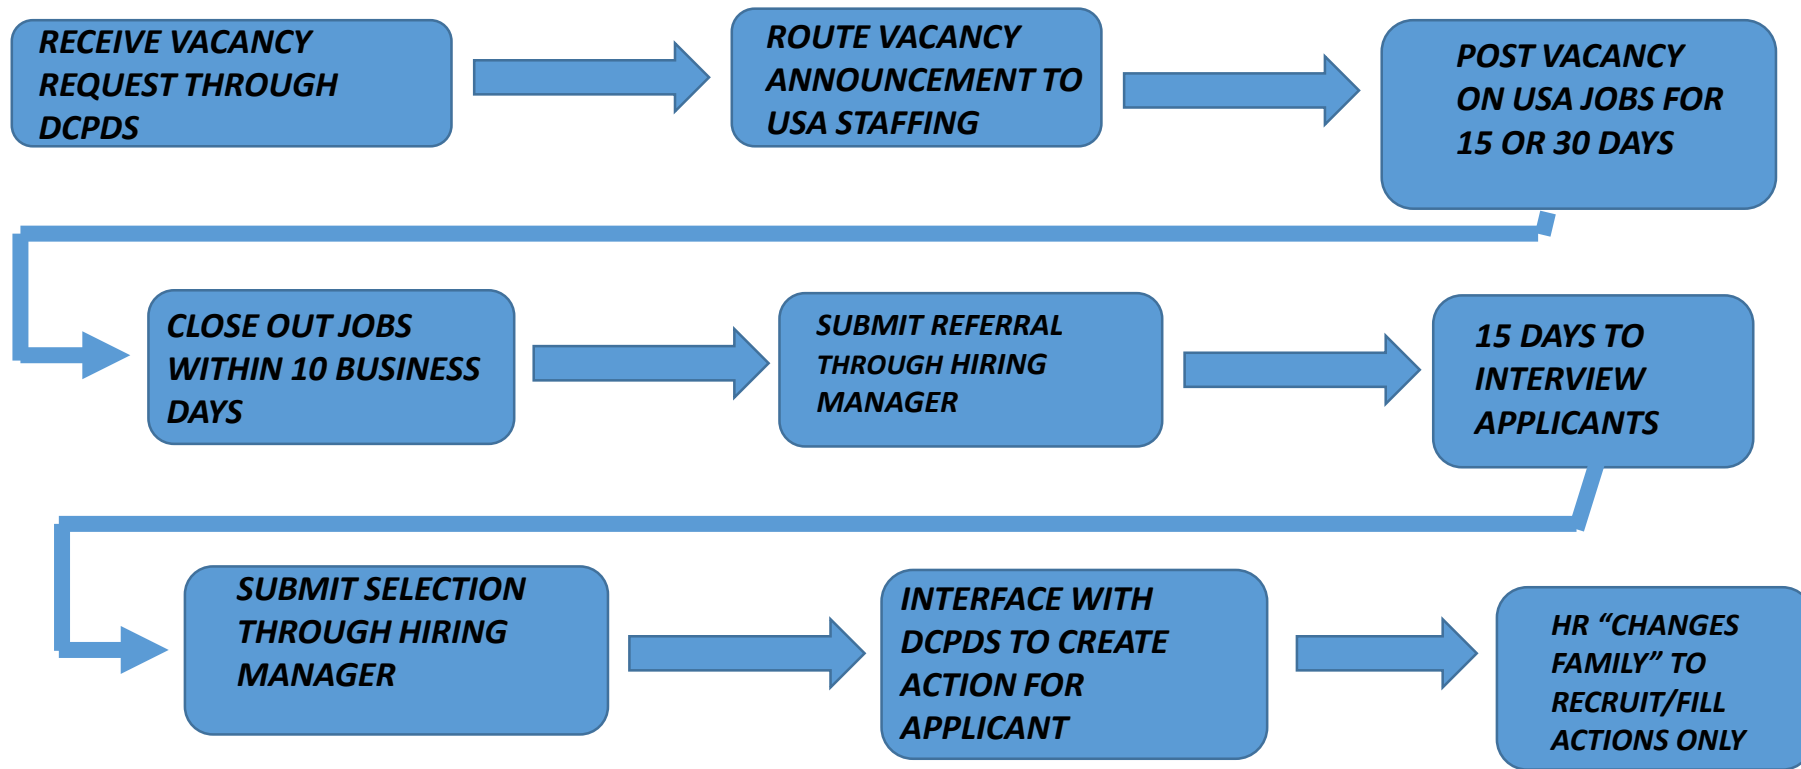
RECEIVE VACANCY REQUEST THROUGH DCPDS

ROUTE VACANCY ANNOUNCEMENT TO USA STAFFING

POST VACANCY ON USA JOBS FOR 15 OR 30 DAYS

CLOSE OUT JOBS WITHIN 10 BUSINESS DAYS

SUBMIT REFERRAL THROUGH HIRING MANAGER

15 DAYS TO INTERVIEW APPLICANTS

SUBMIT SELECTION THROUGH HIRING MANAGER

INTERFACE WITH DCPDS TO CREATE ACTION FOR APPLICANT

HR “CHANGES FAMILY” TO RECRUIT/FILL ACTIONS ONLY